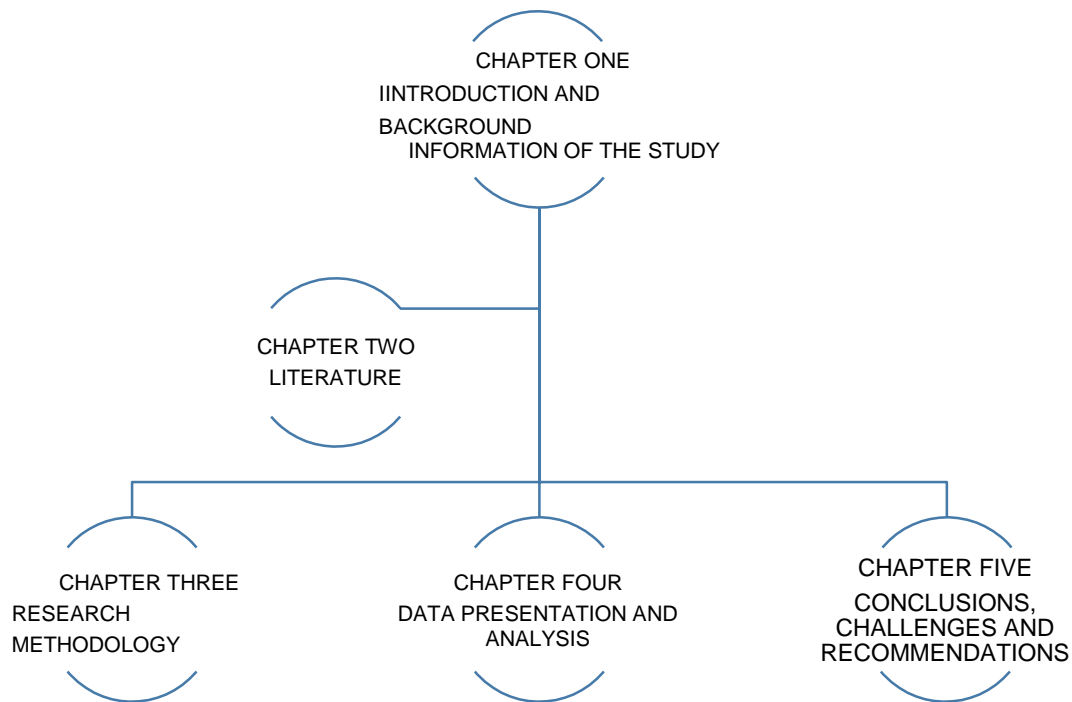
CHAPTER ONE
IINTRODUCTION AND BACKGROUND INFORMATION OF THE STUDY

CHAPTER TWO
LITERATURE

CHAPTER THREE
RESEARCH METHODOLOGY

CHAPTER FOUR
DATA PRESENTATION AND ANALYSIS

CHAPTER FIVE
CONCLUSIONS, CHALLENGES AND RECOMMENDATIONS